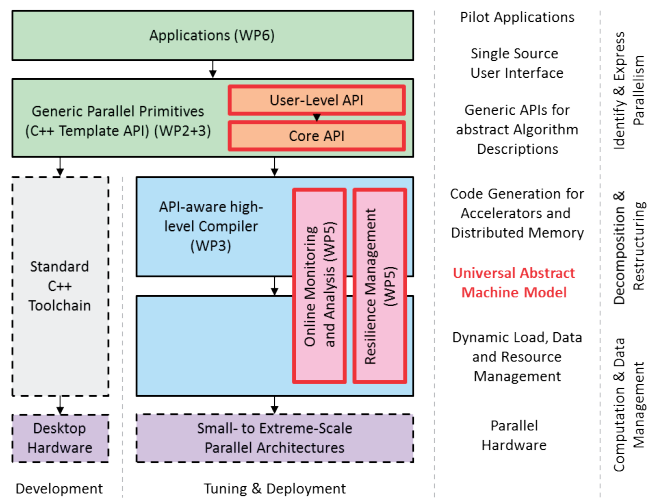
Applications (WP6)

Generic Parallel Primitives (C++ Template API) (WP2+3)

User-Level API

Core API

Standard C++ Toolchain

API-aware high-level Compiler (WP3)

Online Monitoring and Analysis (WP5)

Resilience Management (WP5)

Desktop Hardware

Small- to Extreme-Scale Parallel Architectures

Development

Tuning & Deployment

Pilot Applications

Single Source User Interface

Generic APIs for abstract Algorithm Descriptions

Code Generation for Accelerators and Distributed Memory

Universal Abstract Machine Model

Dynamic Load, Data and Resource Management

Parallel Hardware

Identify & Express Parallelism

Decomposition & Restructuring

Computation & Data Management